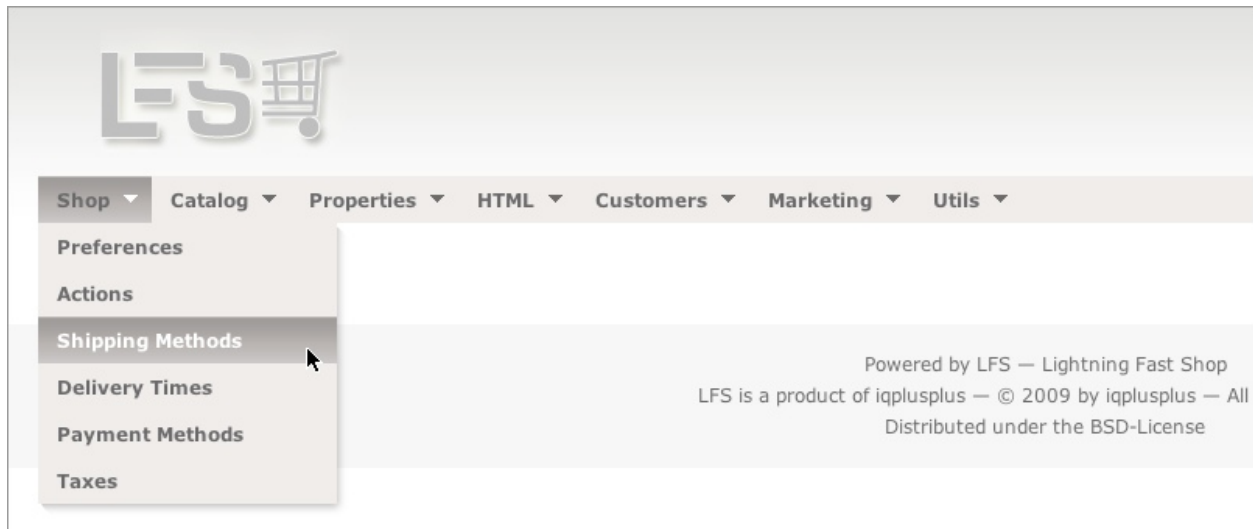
LFS

Shop ▼ Catalog ▼ Properties ▼ HTML ▼ Customers ▼ Marketing ▼ Utils ▼

Preferences
Actions
Shipping Methods
Delivery Times
Payment Methods
Taxes

Powered by LFS — Lightning Fast Shop
LFS is a product of iqplusplus — © 2009 by iqplusplus — All
Distributed under the BSD-License